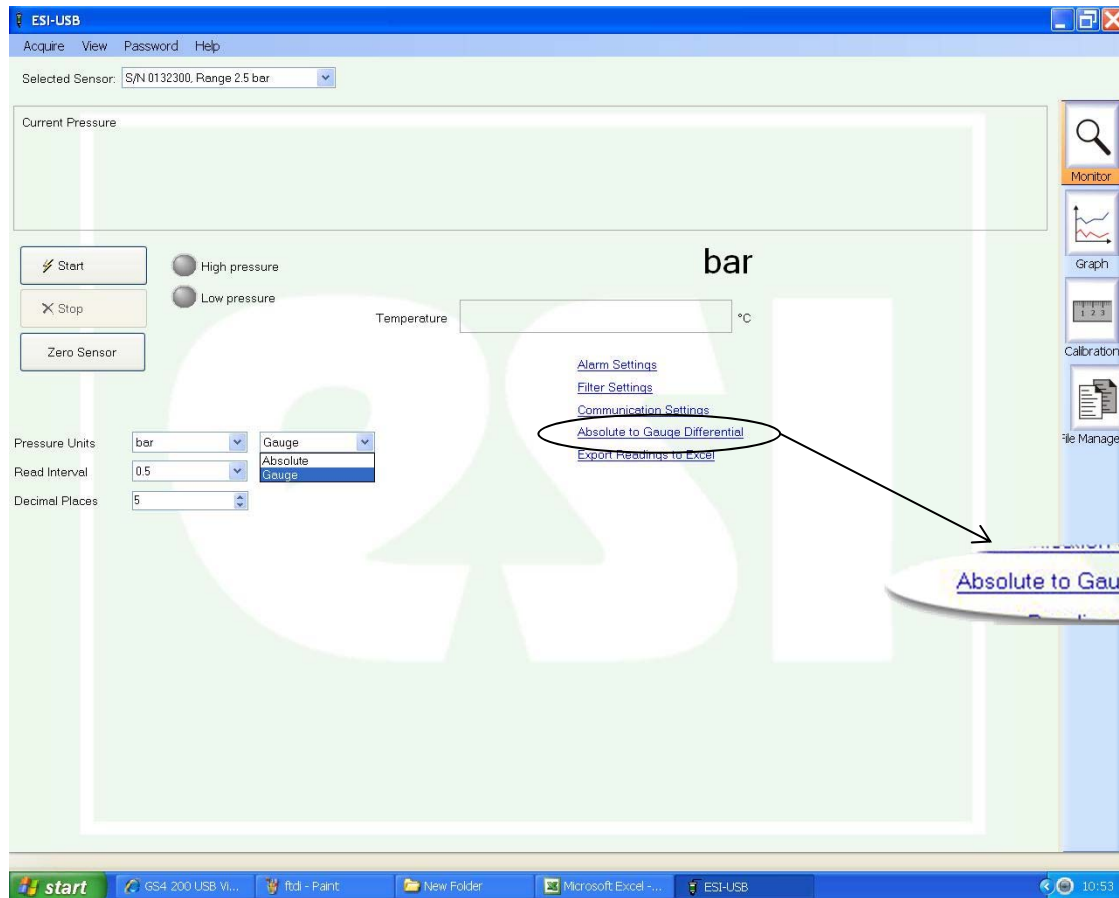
ESI-USB

Acquire View Password Help

Selected Sensor: S/N 0132300, Range 2.5 bar

Current Pressure

Monitor

Graph

Calibration

File Manage

Start

Stop

Zero Sensor

High pressure

Low pressure

bar

Temperature °C

Alarm Settings
Filter Settings
Communication Settings
Absolute to Gauge Differential
Export Readings to Excel

Absolute to Gau

Pressure Units bar Gauge
Absolute
Gauge

Read Interval 0.5

Decimal Places 5

start GS4 200 USB Vi... ftdi - Paint New Folder Microsoft Excel -... ESI-USB 10:53